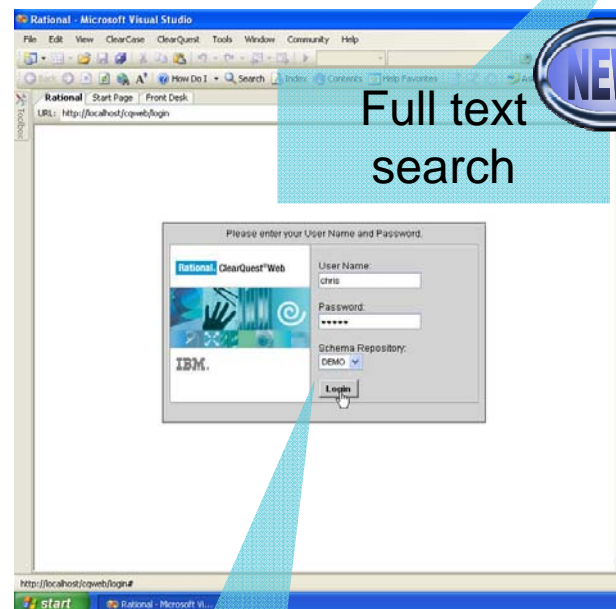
Rational - Microsoft Visual Studio

File Edit View ClearCase ClearQuest Tools Window Community Help

How Do I Search Index Contents Help Favorites

Toolbox

Rational Start Page Front Desk

URL: http://localhost/cqweb/login

NEW

Full text search

Please enter your User Name and Password.

Rational. ClearQuest®Web

IBM.

User Name:

chris

Password:

•••••

Schema Repository:

DEMO

Login

http://localhost/cqweb/login#

start Rational - Microsoft Vi...